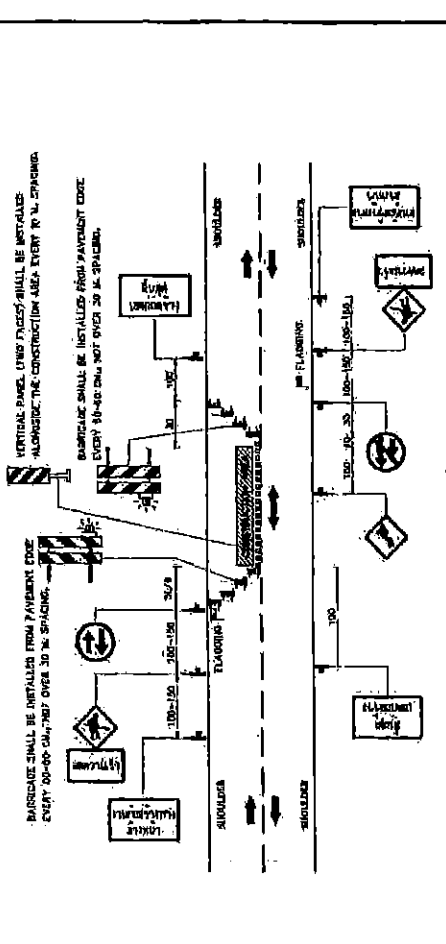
VERTICAL PANEL (TWO FACES) SHALL BE INSTALLED ALONGSIDE THE CONSTRUCTION AREA EVERY 10 M. SPACING.

BARRICADE SHALL BE INSTALLED FROM PAVEMENT EDGE EVERY 50-60 CM., NOT OVER 30 M. SPACING.

BARRICADE SHALL BE INSTALLED FROM PAVEMENT EDGE EVERY 50-60 CM., NOT OVER 30 M. SPACING.

SHOULDER

SHOULDER

SHOULDER

SHOULDER

FLAGGING

FLAGGING

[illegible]

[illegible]

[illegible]

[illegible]

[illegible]

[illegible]

30/8

100-150

100-150

100

30

100

150

30

30

100-150

100-150

100